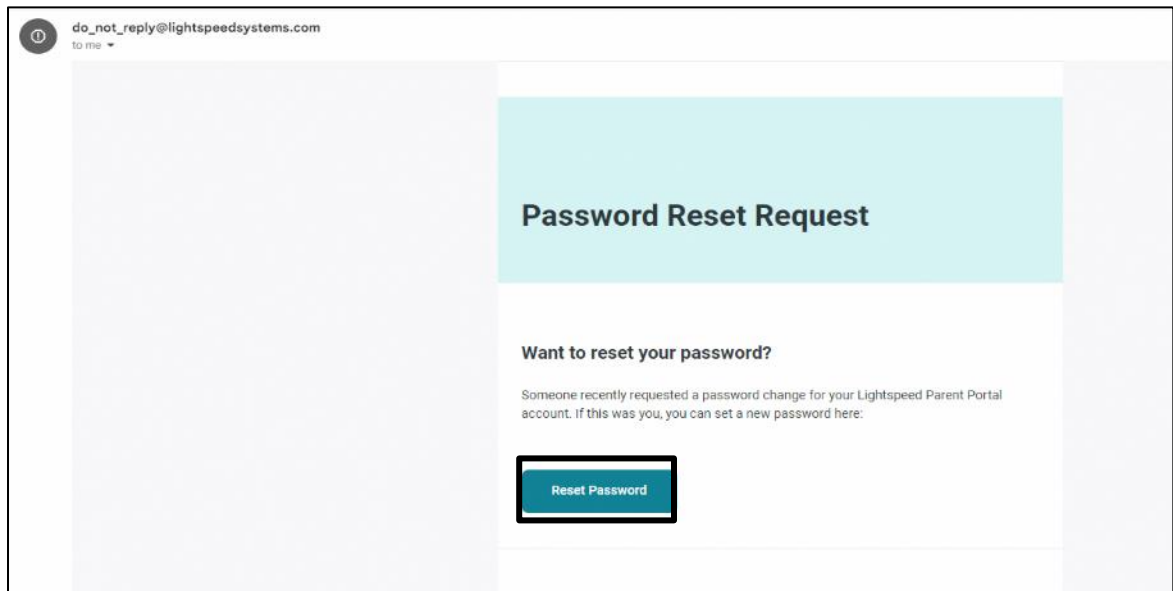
do_not_reply@lightspeedsystems.com
to me

Password Reset Request

Want to reset your password?

Someone recently requested a password change for your Lightspeed Parent Portal account. If this was you, you can set a new password here:

Reset Password